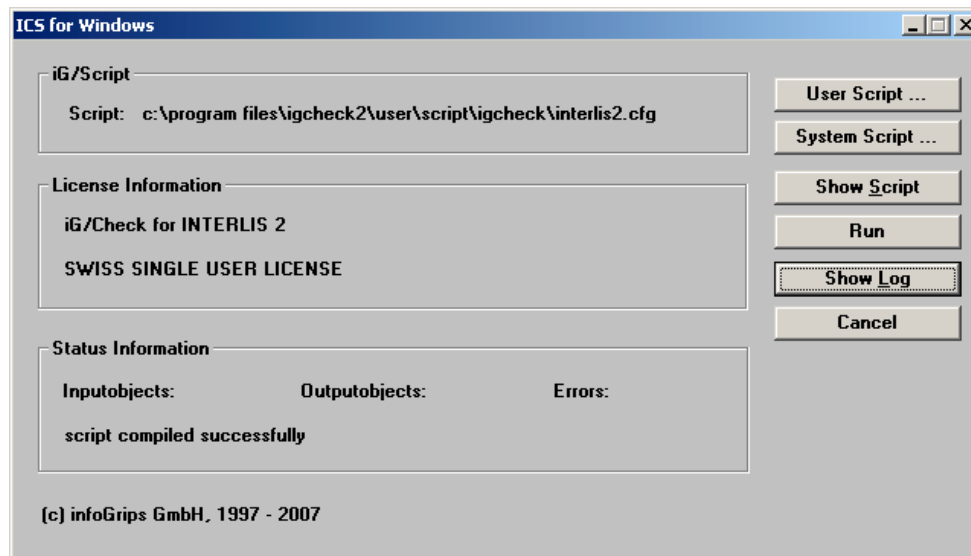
ICS for Windows

iG/Script

Script: c:\program files\igcheck2\user\script\igcheck\interlis2.cfg

License Information

iG/Check for INTERLIS 2

SWISS SINGLE USER LICENSE

Status Information

Inputobjects: Outputobjects: Errors:

script compiled successfully

(c) infoGrips GmbH, 1997 - 2007

User Script ...

System Script ...

Show Script

Run

Show Log

Cancel